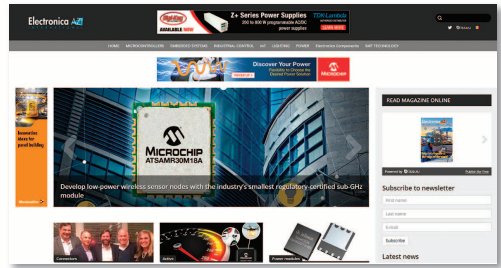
Electronica AZ

Z+ Series Power Supplies
200 to 800 W programmable AC/DC power supplies
TDK-Lambda
AVAILABLE NOW

HOME MICROCONTROLLERS EMBEDDED SYSTEMS INDUSTRIAL CONTROL IoT LIGHTING POWER Electronic components SMT TECHNOLOGY

Discover Your Power
MICROCHIP

MICROCHIP
ATSAMR30M18A

Develop low-power wireless sensor nodes with the industry's smallest regulatory-certified sub-GHz module

READ MAGAZINE ONLINE

Subscribe to newsletter
First name
Last name
E-mail
Subscribe

Latest news

Connectors
Power modules